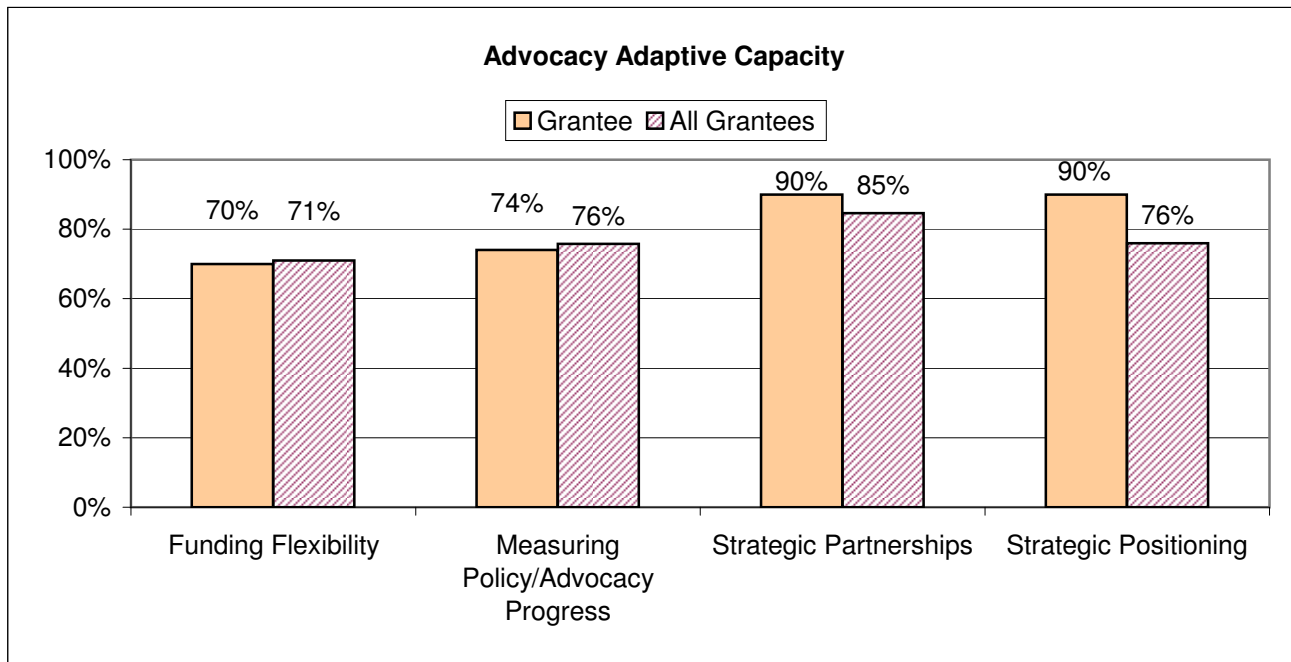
Advocacy Adaptive Capacity

Grantee All Grantees

100%
80%
60%
40%
20%
0%

70% 71%
74% 76%
90% 85%
90% 76%

Funding Flexibility
Measuring Policy/Advocacy Progress
Strategic Partnerships
Strategic Positioning